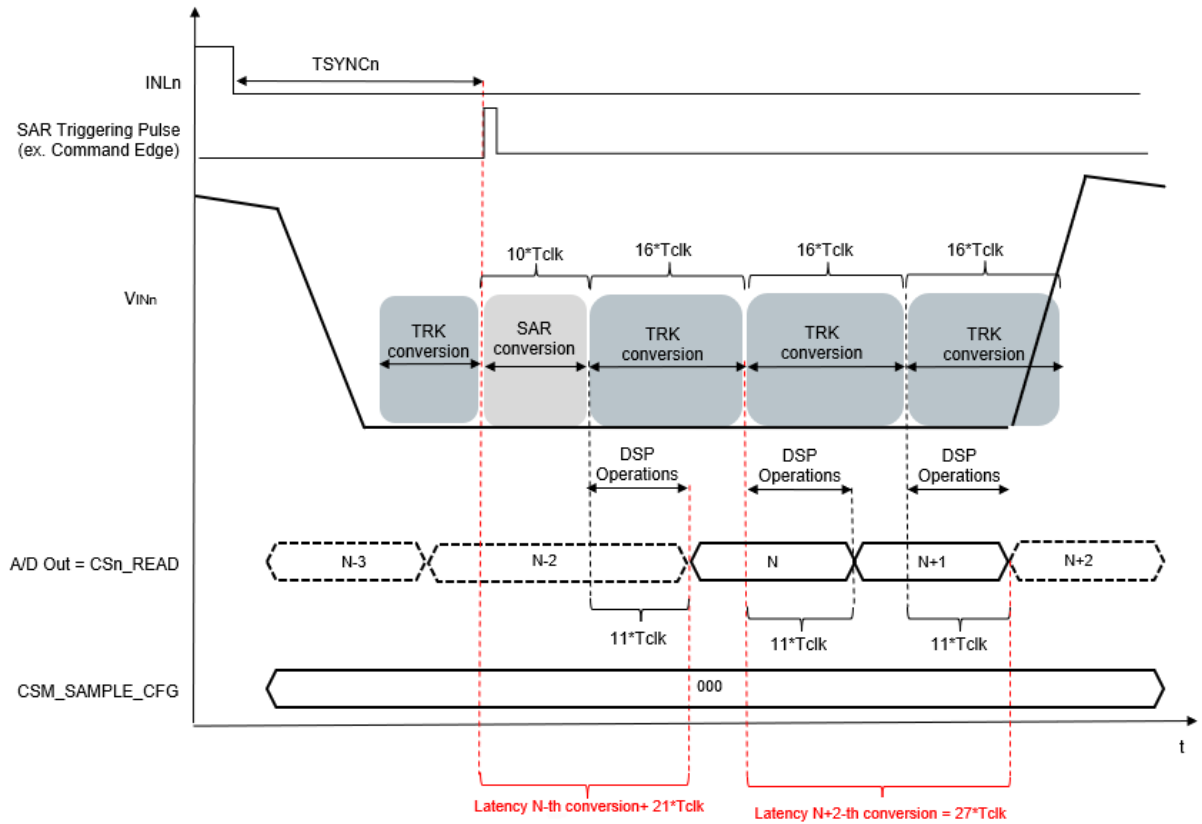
TSYNCn

INLn

SAR Triggering Pulse
(ex. Command Edge)

10*Tclk
16*Tclk
16*Tclk
16*Tclk

$V_{INn}$

TRK
conversion

SAR
conversion

TRK
conversion

TRK
conversion

TRK
conversion

DSP
Operations

DSP
Operations

DSP
Operations

A/D Out = CSn_READ

N-3

N-2

N

N+1

N+2

11*Tclk
11*Tclk
11*Tclk

CSM_SAMPLE_CFG

000

t

Latency N-th conversion+ 21*Tclk

Latency N+2-th conversion = 27*Tclk